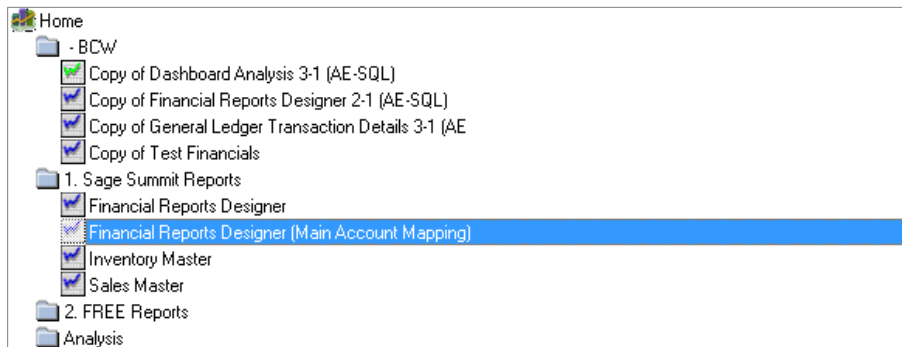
Home
- BCW
Copy of Dashboard Analysis 3-1 (AE-SQL)
Copy of Financial Reports Designer 2-1 (AE-SQL)
Copy of General Ledger Transaction Details 3-1 (AE
Copy of Test Financials
1. Sage Summit Reports
Financial Reports Designer
Financial Reports Designer (Main Account Mapping)
Inventory Master
Sales Master
2. FREE Reports
Analysis